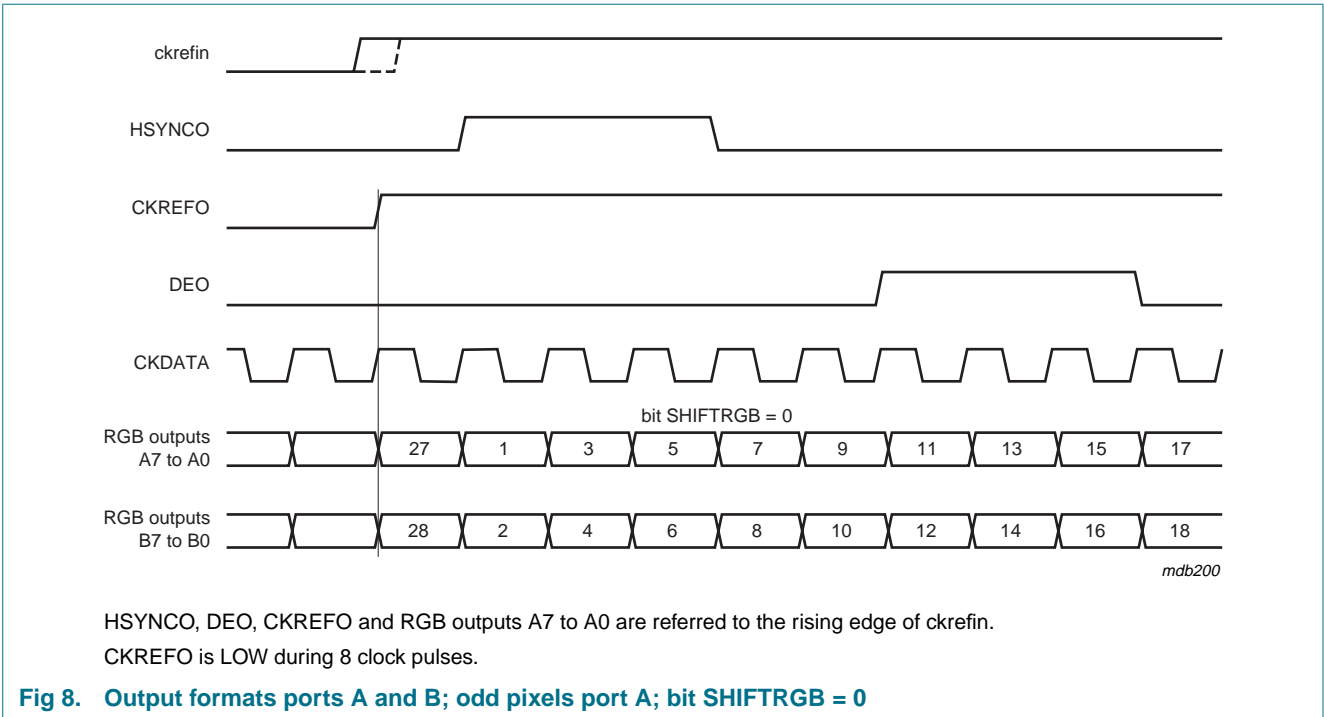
ckrefin

HSYNCO

CKREFO

DEO

CKDATA

bit SHIFTRGB = 0

RGB outputs A7 to A0

27 1 3 5 7 9 11 13 15 17

RGB outputs B7 to B0

28 2 4 6 8 10 12 14 16 18

mdb200

HSYNCO, DEO, CKREFO and RGB outputs A7 to A0 are referred to the rising edge of ckrefin.

CKREFO is LOW during 8 clock pulses.

Fig 8. Output formats ports A and B; odd pixels port A; bit SHIFTRGB = 0